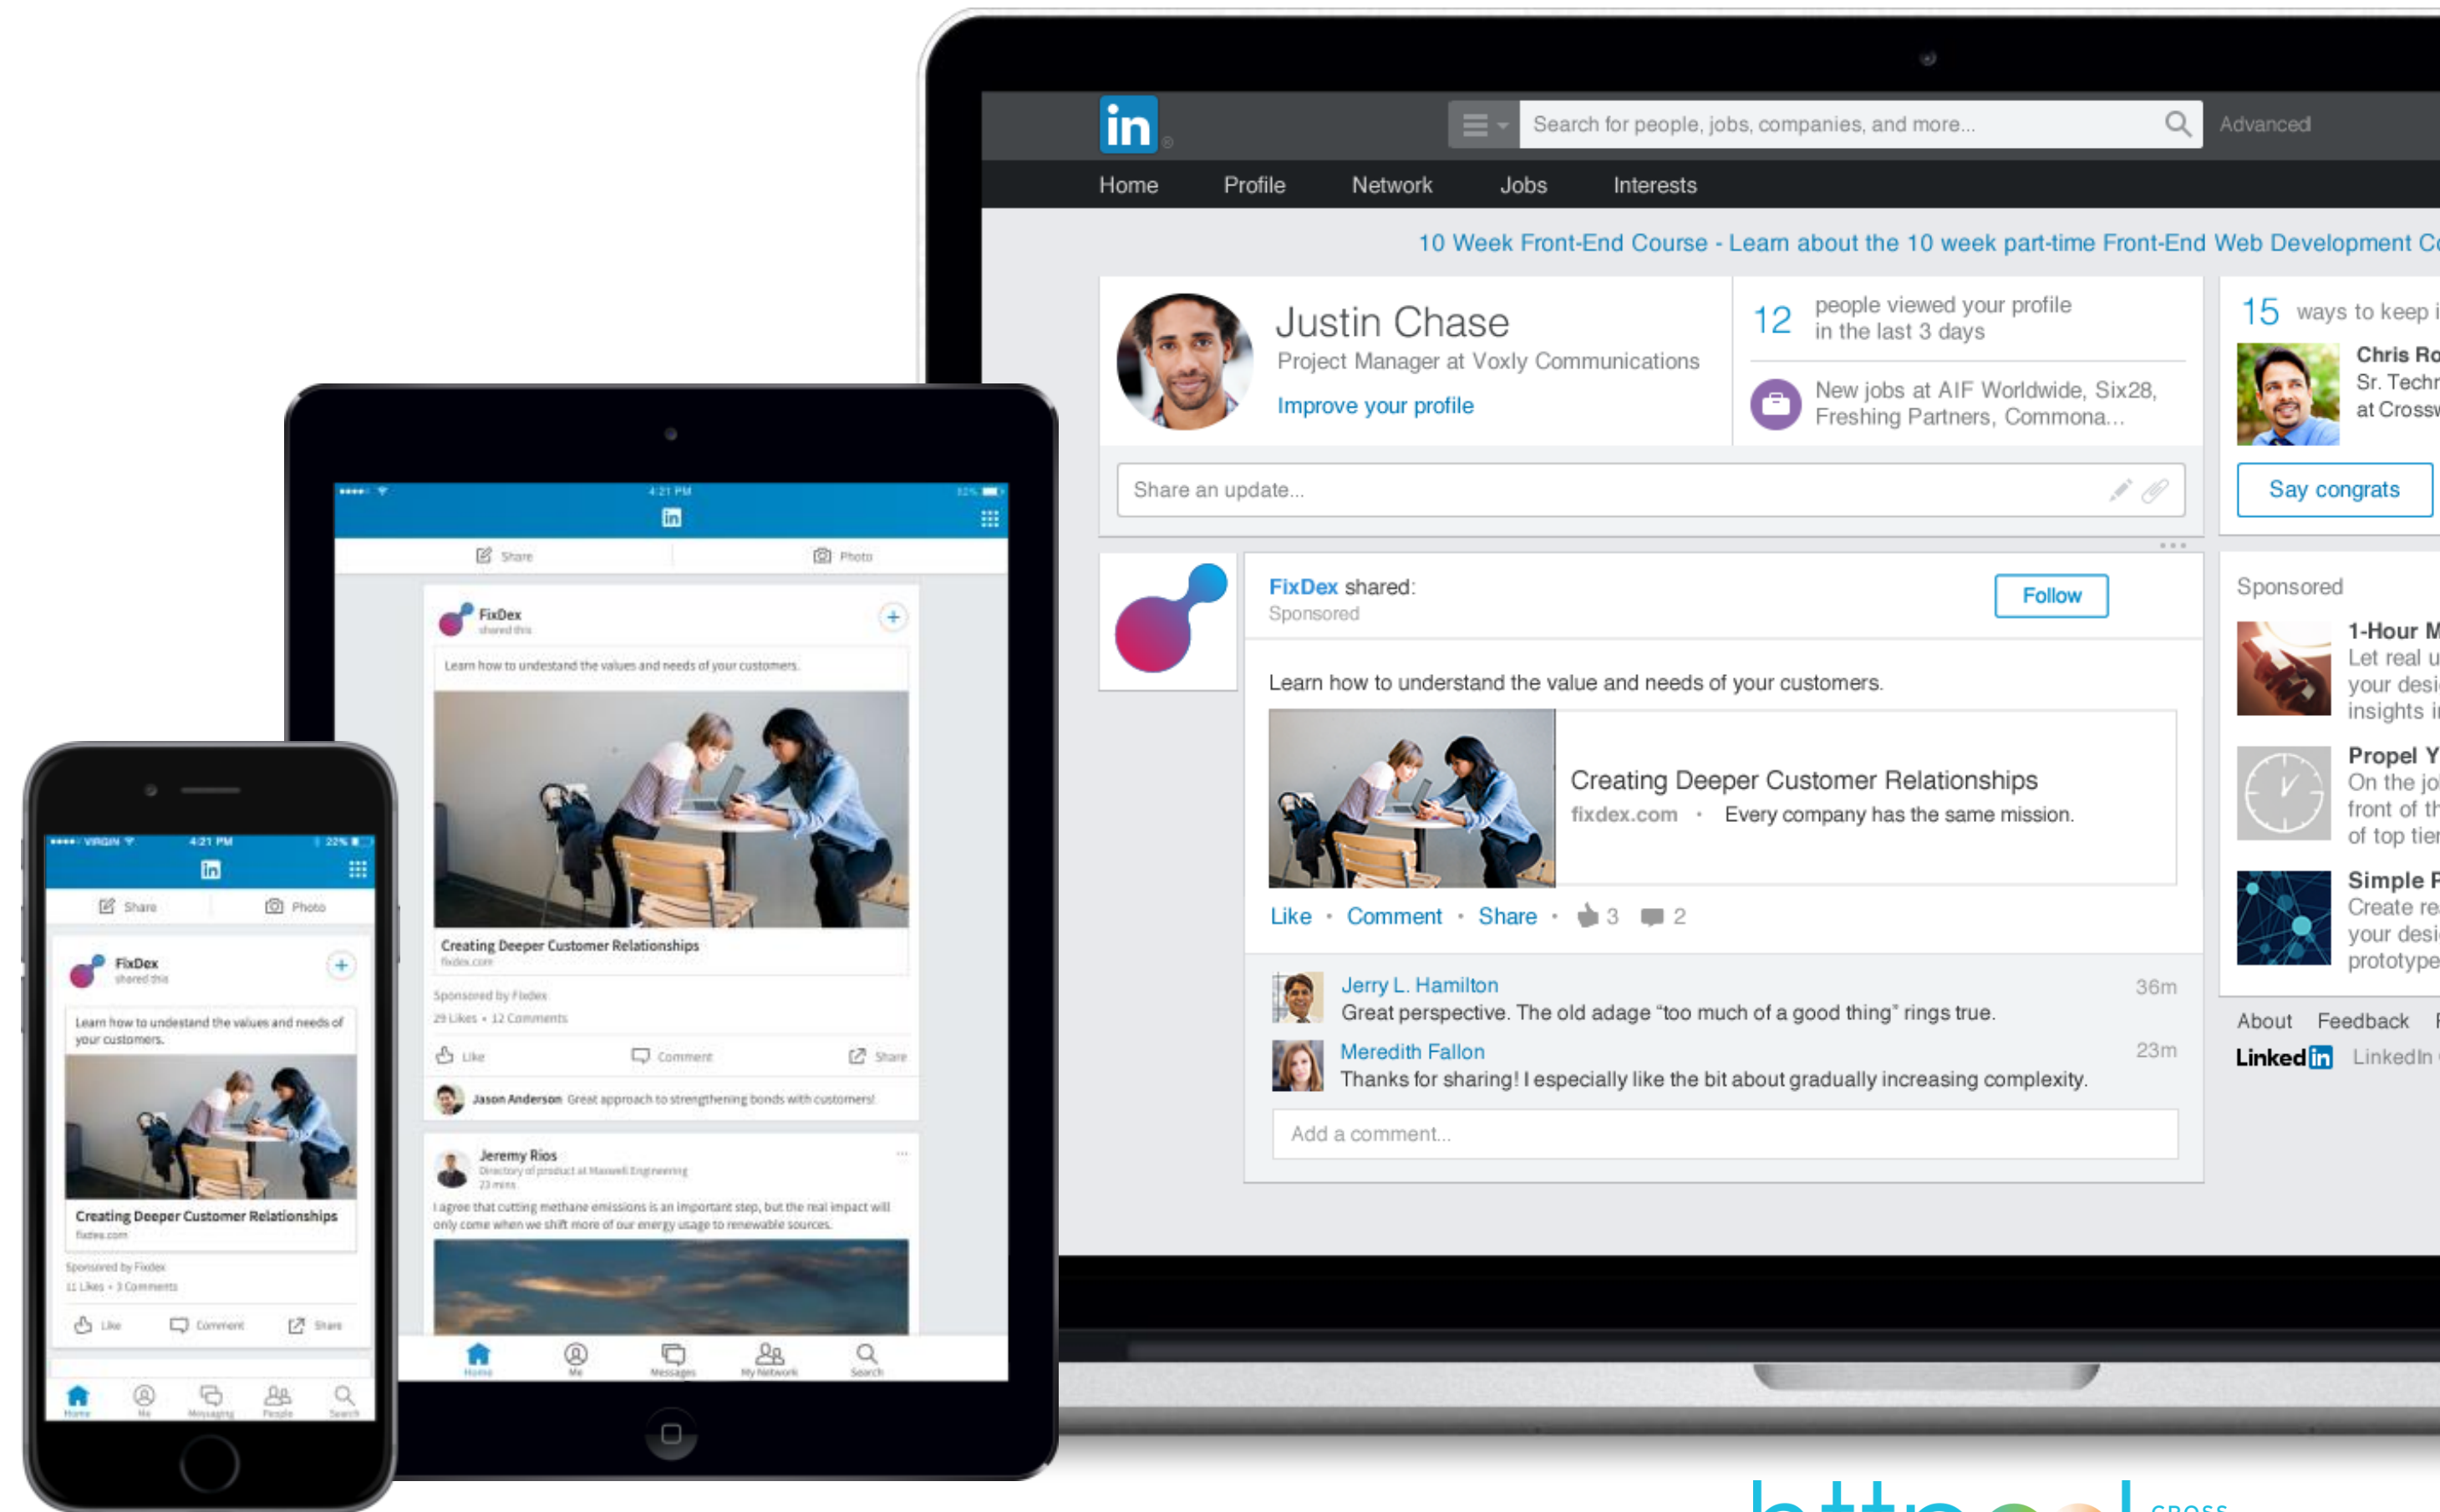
in

Search for people, jobs, companies, and more...

Advanced

Home Profile Network Jobs Interests

10 Week Front-End Course - Learn about the 10 week part-time Front-End Web Development C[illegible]

Justin Chase
Project Manager at Voxly Communications
Improve your profile

12 people viewed your profile in the last 3 days

New jobs at AIF Worldwide, Six28, Freshing Partners, Commona...

15 ways to keep i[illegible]
Chris Ro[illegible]
Sr. Techn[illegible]
at Crossw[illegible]
Say congrats

Share an update...

FixDex shared:
Sponsored
Follow

Learn how to understand the value and needs of your customers.

Creating Deeper Customer Relationships
fixdex.com • Every company has the same mission.

Like • Comment • Share • 3 2

Jerry L. Hamilton 36m
Great perspective. The old adage "too much of a good thing" rings true.

Meredith Fallon 23m
Thanks for sharing! I especially like the bit about gradually increasing complexity.

Add a comment...

Sponsored
1-Hour M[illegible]
Let real u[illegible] your desi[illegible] insights i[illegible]
Propel Y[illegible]
On the jo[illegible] front of th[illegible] of top tie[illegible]
Simple P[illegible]
Create re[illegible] your desi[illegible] prototype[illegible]

About Feedback
Linkedin LinkedIn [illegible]

4:21 PM
Share Photo
FixDex
shared this
Learn how to undestand the values and needs of your customers.
Creating Deeper Customer Relationships
fixdex.com
Sponsored by Fixdex
29 Likes • 12 Comments
Like Comment Share
Jason Anderson Great approach to strengthening bonds with customers!
Jeremy Rios
Directory of product at Maxwell Engineering
23 mins
I agree that cutting methane emissions is an important step, but the real impact will only come when we shift more of our energy usage to renewable sources.
Home Me Messages My Network Search

VIRGIN 4:21 PM 22%
Share Photo
FixDex
shared this
Learn how to undestand the values and needs of your customers.
Creating Deeper Customer Relationships
fixdex.com
Sponsored by Fixdex
11 Likes • 3 Comments
Like Comment Share
Home Me Messaging People Search